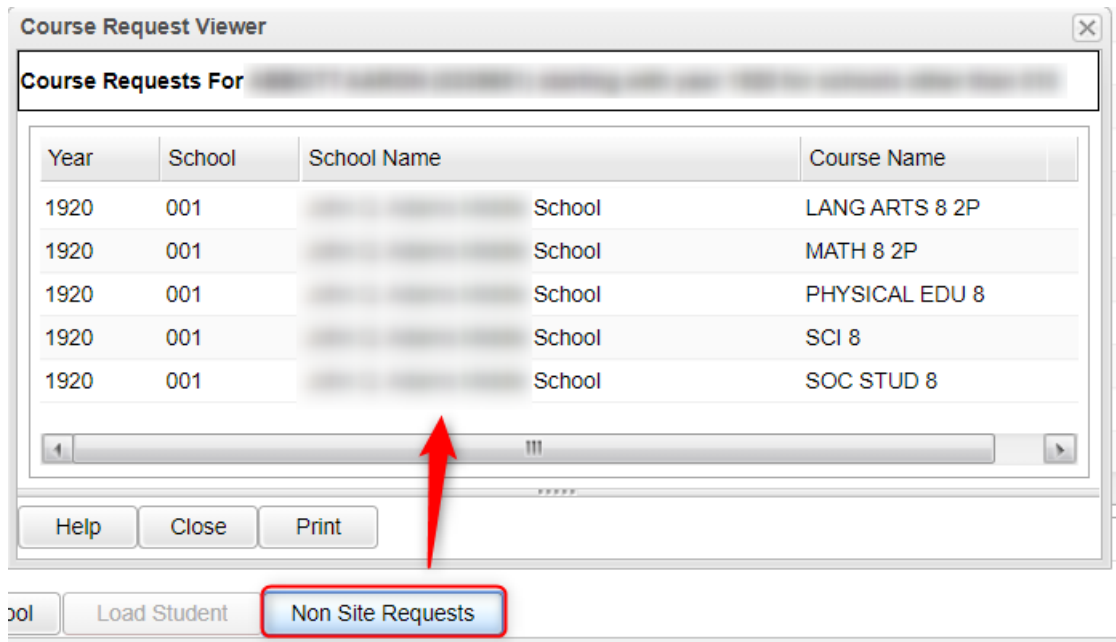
Course Request Viewer

Course Requests For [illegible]

| Year | School | School Name | Course Name |
|---|---|---|---|
| 1920 | 001 | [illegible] School | LANG ARTS 8 2P |
| 1920 | 001 | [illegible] School | MATH 8 2P |
| 1920 | 001 | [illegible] School | PHYSICAL EDU 8 |
| 1920 | 001 | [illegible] School | SCI 8 |
| 1920 | 001 | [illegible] School | SOC STUD 8 |

Help Close Print

ool Load Student Non Site Requests